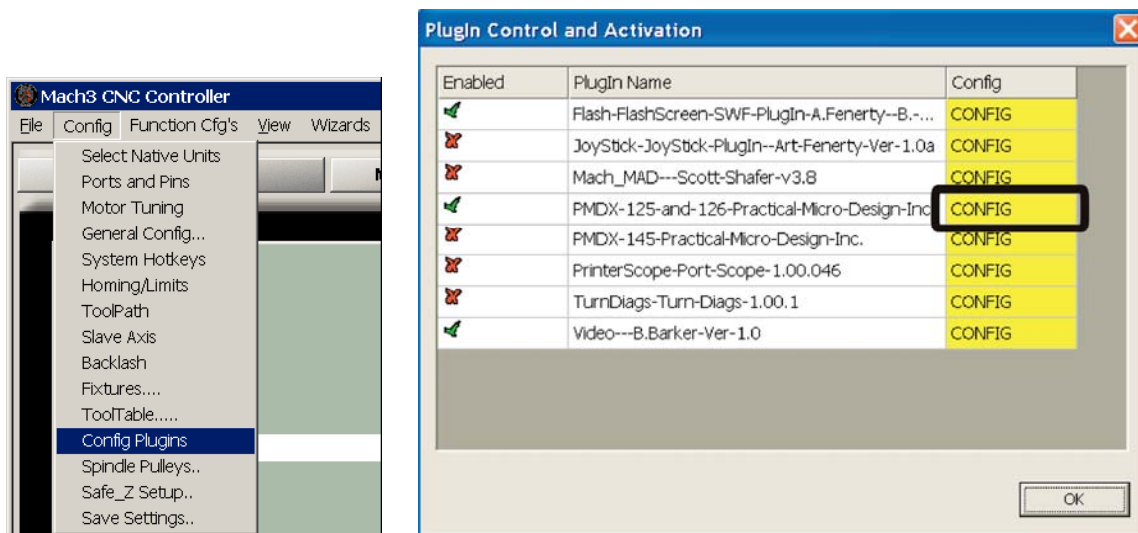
Mach3 CNC Controller

File Config Function Cfg's View Wizards

Select Native Units
Ports and Pins
Motor Tuning
General Config...
System Hotkeys
Homing/Limits
ToolPath
Slave Axis
Backlash
Fixtures....
ToolTable.....
Config Plugins
Spindle Pulleys..
Safe_Z Setup..
Save Settings..

PlugIn Control and Activation

| Enabled | PlugIn Name | Config |
|---|---|---|
| | Flash-FlashScreen-SWF-PlugIn-A.Fenerty--B.-... | CONFIG |
| | JoyStick-JoyStick-PlugIn--Art-Fenerty-Ver-1.0a | CONFIG |
| | Mach_MAD---Scott-Shafer-v3.8 | CONFIG |
| | PMDX-125-and-126-Practical-Micro-Design-Inc | CONFIG |
| | PMDX-145-Practical-Micro-Design-Inc. | CONFIG |
| | PrinterScope-Port-Scope-1.00.046 | CONFIG |
| | TurnDiags-Turn-Diags-1.00.1 | CONFIG |
| | Video---B.Barker-Ver-1.0 | CONFIG |

OK